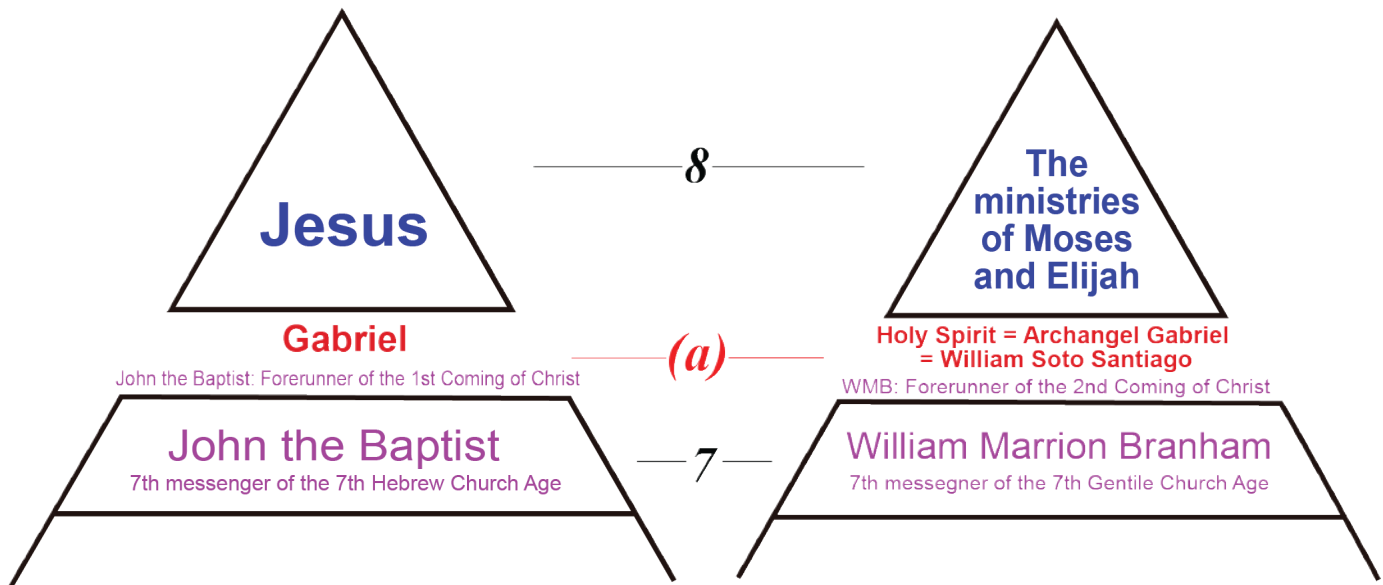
Jesus

8

The ministries of Moses and Elijah

Gabriel

John the Baptist: Forerunner of the 1st Coming of Christ

(a)

Holy Spirit = Archangel Gabriel = William Soto Santiago

WMB: Forerunner of the 2nd Coming of Christ

John the Baptist
7th messenger of the 7th Hebrew Church Age

7

William Marrion Branham
7th messegner of the 7th Gentile Church Age